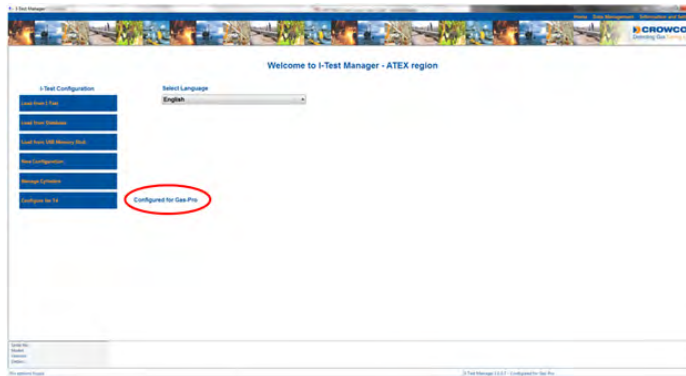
I-Test Manager

Home Data Management Information and Set

CROWCO
Detecting Gas Saving

Welcome to I-Test Manager - ATEX region

I-Test Configuration

Load from I-Test

Load from Database

Load from USB Memory Stick

New Configuration...

Manage Cylinders

Configure for T4

Select Language

English

Configured for Gas-Pro

Serial No:
Model:
Version:
Status:

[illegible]

I-Test Manager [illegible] - Configured for Gas-Pro